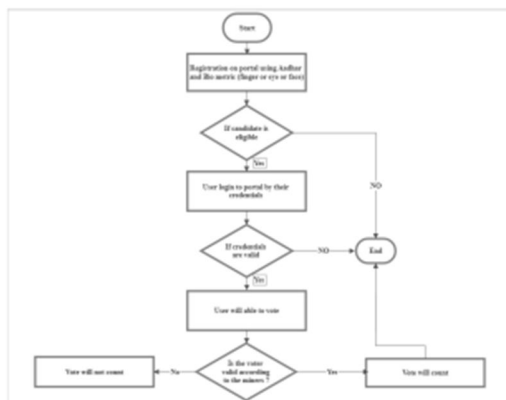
Start

Registration on portal using Aadhar and Bio metric (finger or eye or face)

If candidate is eligible

Yes

NO

User login to portal by their credentials

If credentials are valid

NO

End

Yes

User will able to vote

Is the voter valid according to the miners ?

No

Yes

Vote will not count

Vote will count